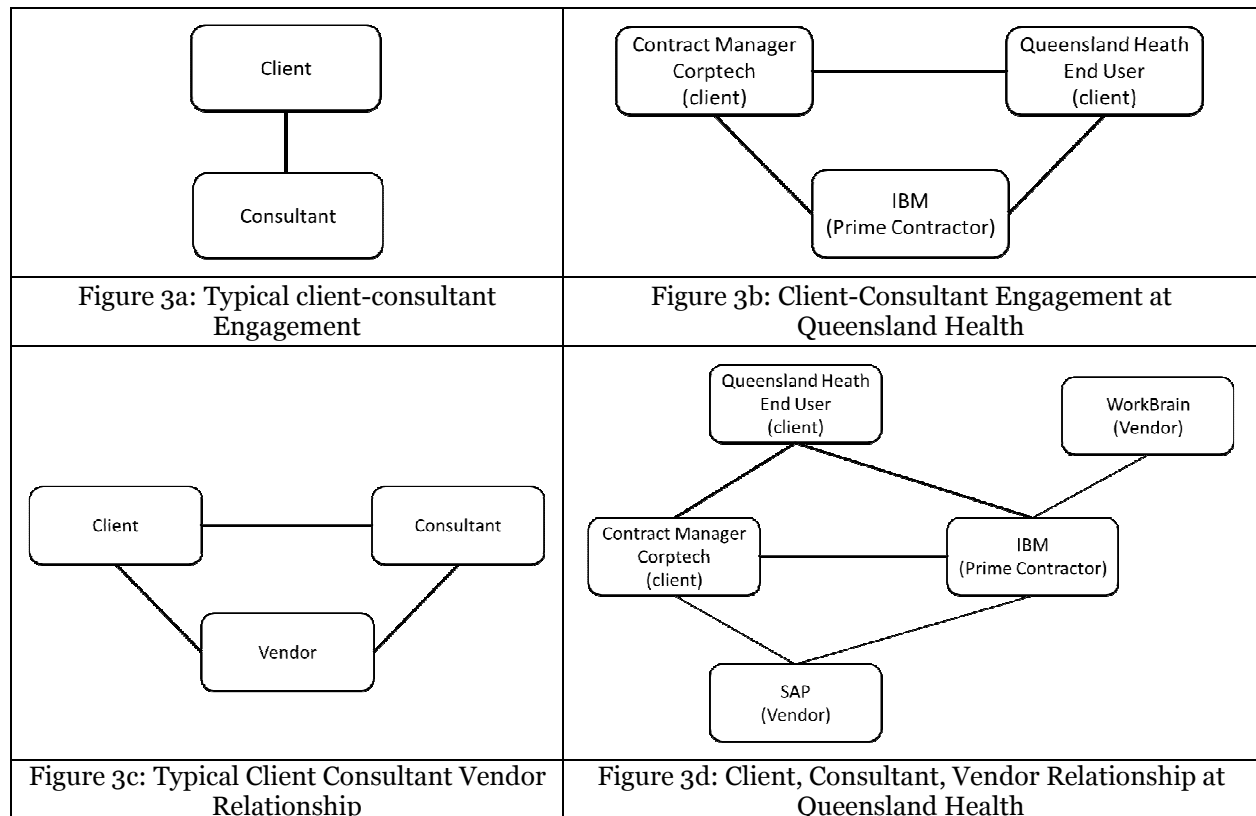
Client

Consultant

Contract Manager Corptech (client)

Queensland Heath End User (client)

IBM (Prime Contractor)

Figure 3a: Typical client-consultant Engagement

Figure 3b: Client-Consultant Engagement at Queensland Health

Client

Consultant

Vendor

Queensland Heath End User (client)

WorkBrain (Vendor)

Contract Manager Corptech (client)

IBM (Prime Contractor)

SAP (Vendor)

Figure 3c: Typical Client Consultant Vendor Relationship

Figure 3d: Client, Consultant, Vendor Relationship at Queensland Health